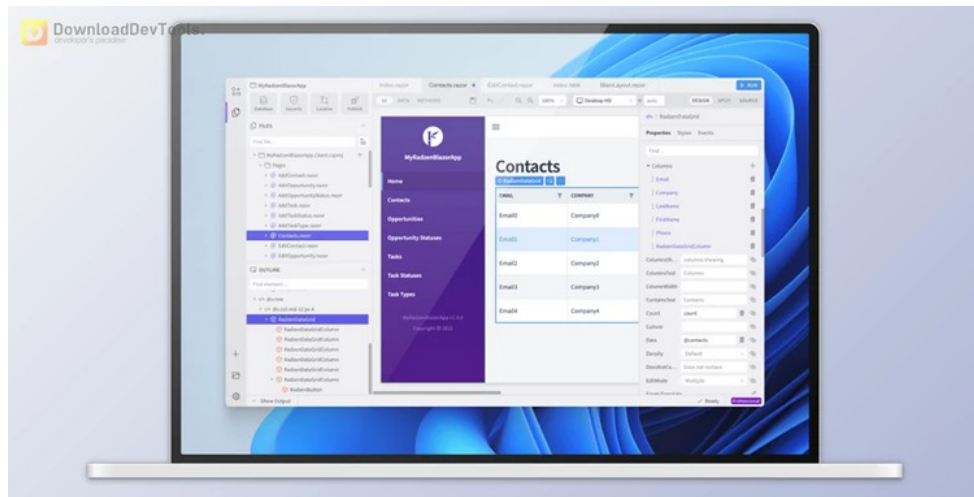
DownloadDevTools
developers paradise

MyRadzenBlazorApp
Index.razor Contacts.razor EditContact.razor Index.html MainLayout.razor
RUN
Database Security Localize Publish
DATA METHODS
100%
Desktop HD
auto
DESIGN SPLIT SOURCE
FILES
Find file...
MyRadzenBlazorApp.Client.csproj
Pages
AddContact.razor
AddOpportunity.razor
AddOpportunityStatus.razor
AddTask.razor
AddTaskStatus.razor
AddTaskType.razor
Contacts.razor
EditContact.razor
EditOpportunity.razor
OUTLINE
Find element...
div.row
div.col-md-12.px-4
RadzenDataGrid
RadzenDataGridColumn
RadzenDataGridColumn
RadzenDataGridColumn
RadzenDataGridColumn
RadzenDataGridColumn
RadzenButton
Show Output

MyRadzenBlazorApp
Home
Contacts
Opportunities
Opportunity Statuses
Tasks
Task Statuses
Task Types
MyRadzenBlazorApp v1.0.0
Copyright © 2022

Contacts
RadzenDataGrid

| EMAIL | COMPANY |
|---|---|
| Email0 | Company0 |
| Email1 | Company1 |
| Email2 | Company2 |
| Email3 | Company3 |
| Email4 | Company4 |

div > RadzenDataGrid
Properties Styles Events
Find...
Columns
Email
Company
LastName
FirstName
Phone
RadzenDataGridColumn
ColumnsSh... columns showing
ColumnsText Columns
ColumnsEdit
ContainsText Contains
Count count
Culture
Data @contacts
Density Default
DoesNotCo... Does not contain
EditMode Multiple
Ready Professional